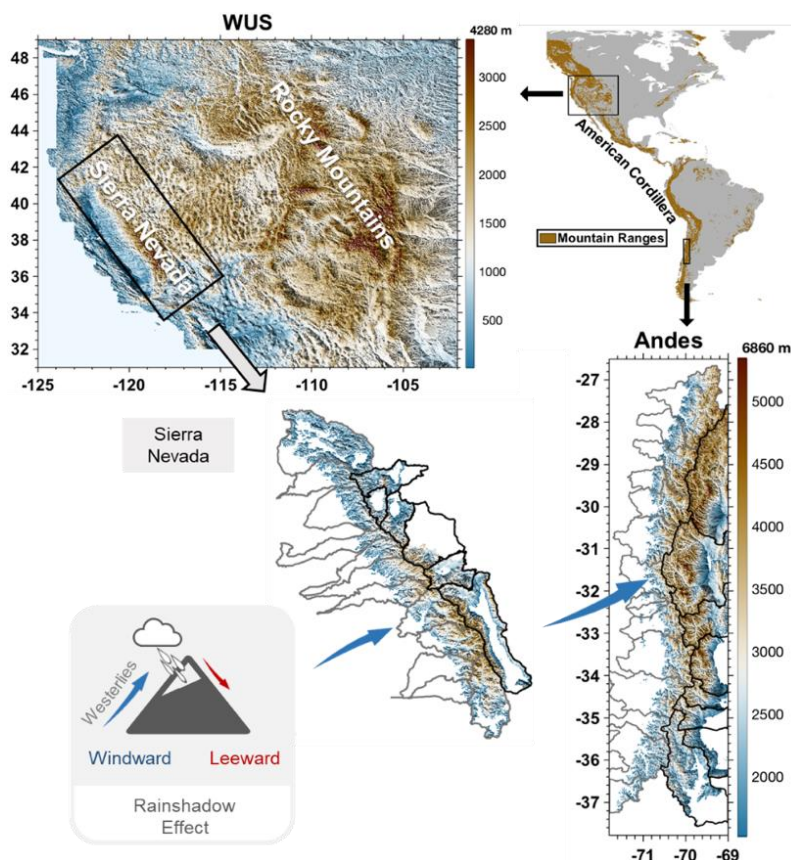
WUS

4280 m
3000
2500
2000
1500
1000
500

48
46
44
42
40
38
36
34
32

-125 -120 -115 -110 -105

Rocky Mountains
Sierra Nevada

American Cordillera
Mountain Ranges

Andes

6860 m
5000
4500
4000
3500
3000
2500
2000

-27
-28
-29
-30
-31
-32
-33
-34
-35
-36
-37

-71 -70 -69

Sierra Nevada

Westerlies
Windward
Leeward

Rainshadow Effect